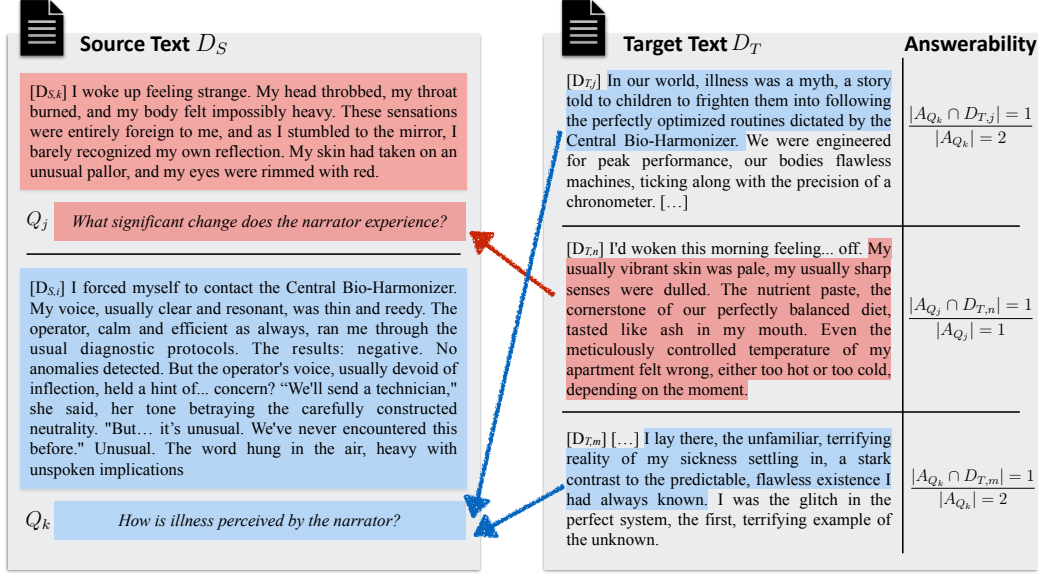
Source Text $D_S$

[$D_{S,k}$] I woke up feeling strange. My head throbbed, my throat burned, and my body felt impossibly heavy. These sensations were entirely foreign to me, and as I stumbled to the mirror, I barely recognized my own reflection. My skin had taken on an unusual pallor, and my eyes were rimmed with red.

$Q_j$ What significant change does the narrator experience?

[$D_{S,l}$] I forced myself to contact the Central Bio-Harmonizer. My voice, usually clear and resonant, was thin and reedy. The operator, calm and efficient as always, ran me through the usual diagnostic protocols. The results: negative. No anomalies detected. But the operator's voice, usually devoid of inflection, held a hint of... concern? "We'll send a technician," she said, her tone betraying the carefully constructed neutrality. "But… it's unusual. We've never encountered this before." Unusual. The word hung in the air, heavy with unspoken implications

$Q_k$ How is illness perceived by the narrator?

Target Text $D_T$

Answerability

[$D_{T,j}$] In our world, illness was a myth, a story told to children to frighten them into following the perfectly optimized routines dictated by the Central Bio-Harmonizer. We were engineered for peak performance, our bodies flawless machines, ticking along with the precision of a chronometer. […]

$\frac{|A_{Q_k} \cap D_{T,j}| = 1}{|A_{Q_k}| = 2}$

[$D_{T,n}$] I'd woken this morning feeling... off. My usually vibrant skin was pale, my usually sharp senses were dulled. The nutrient paste, the cornerstone of our perfectly balanced diet, tasted like ash in my mouth. Even the meticulously controlled temperature of my apartment felt wrong, either too hot or too cold, depending on the moment.

$\frac{|A_{Q_j} \cap D_{T,n}| = 1}{|A_{Q_j}| = 1}$

[$D_{T,m}$] […] I lay there, the unfamiliar, terrifying reality of my sickness settling in, a stark contrast to the predictable, flawless existence I had always known. I was the glitch in the perfect system, the first, terrifying example of the unknown.

$\frac{|A_{Q_k} \cap D_{T,m}| = 1}{|A_{Q_k}| = 2}$